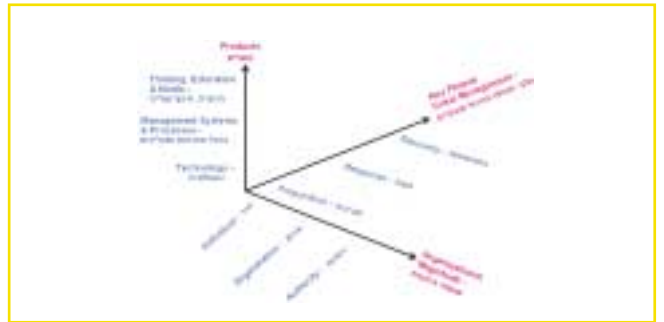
Products
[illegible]

Training, Education & Media - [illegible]

Management Systems & Processes - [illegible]

Technology - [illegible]

Risk Phases - Crisis Management - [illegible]

Recovery - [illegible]

Response - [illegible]

Preparation - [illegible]

Individual - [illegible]

Organization - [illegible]

Authority - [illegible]

Organizational Objectives - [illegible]